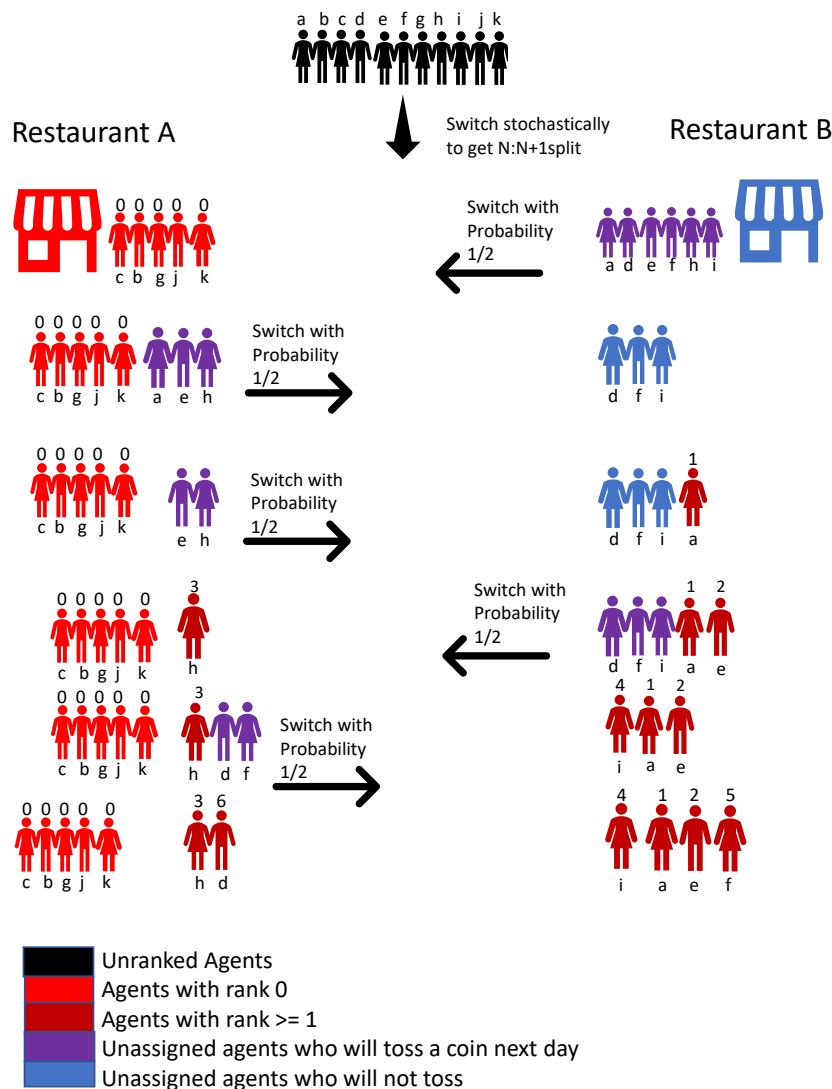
a b c d e f g h i j k

Restaurant A

Switch stochastically to get N:N+1split

Restaurant B

0 0 0 0 0
c b g j k

Switch with Probability 1/2

a d e f h i

0 0 0 0 0
c b g j k

a e h

Switch with Probability 1/2

d f i

0 0 0 0 0
c b g j k

e h

Switch with Probability 1/2

1
d f i a

0 0 0 0 0
c b g j k

3
h

Switch with Probability 1/2

1 2
d f i a e

0 0 0 0 0
c b g j k

3
h d f

Switch with Probability 1/2

4 1 2
i a e

0 0 0 0 0
c b g j k

3 6
h d

4 1 2 5
i a e f

Unranked Agents
Agents with rank 0
Agents with rank >= 1
Unassigned agents who will toss a coin next day
Unassigned agents who will not toss